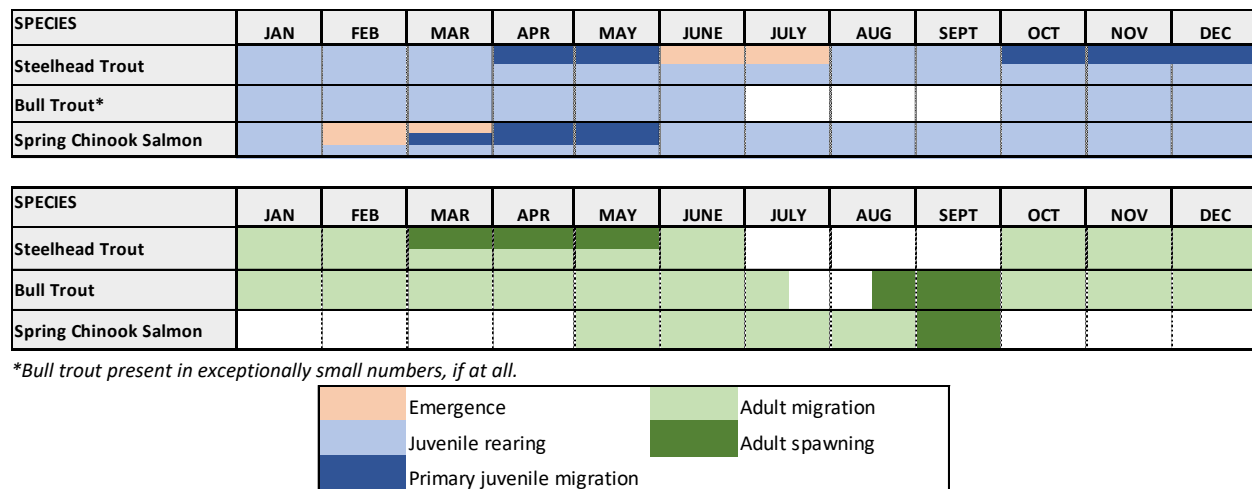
| SPECIES | JAN | FEB | MAR | APR | MAY | JUNE | JULY | AUG | SEPT | OCT | NOV | DEC |
|---|---|---|---|---|---|---|---|---|---|---|---|---|
| Steelhead Trout | | | | | | | | | | | | |
| Bull Trout* | | | | | | | | | | | | |
| Spring Chinook Salmon | | | | | | | | | | | | |

| SPECIES | JAN | FEB | MAR | APR | MAY | JUNE | JULY | AUG | SEPT | OCT | NOV | DEC |
|---|---|---|---|---|---|---|---|---|---|---|---|---|
| Steelhead Trout | | | | | | | | | | | | |
| Bull Trout | | | | | | | | | | | | |
| Spring Chinook Salmon | | | | | | | | | | | | |

*Bull trout present in exceptionally small numbers, if at all.

Emergence
Juvenile rearing
Primary juvenile migration
Adult migration
Adult spawning